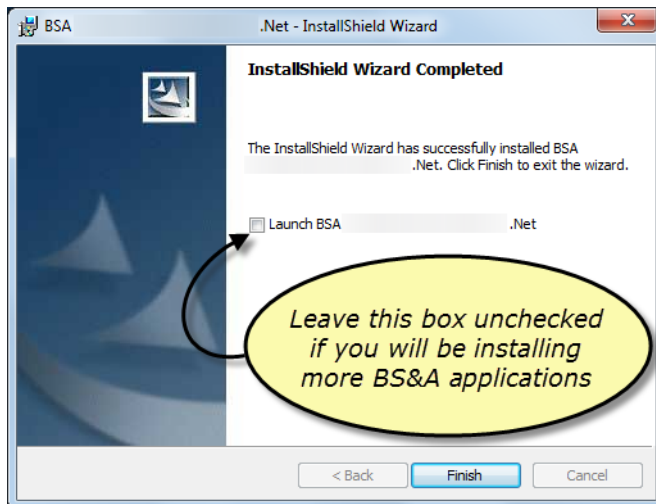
BSA .Net - InstallShield Wizard

InstallShield Wizard Completed

The InstallShield Wizard has successfully installed BSA .Net. Click Finish to exit the wizard.

Launch BSA .Net

Leave this box unchecked if you will be installing more BS&A applications

< Back
Finish
Cancel